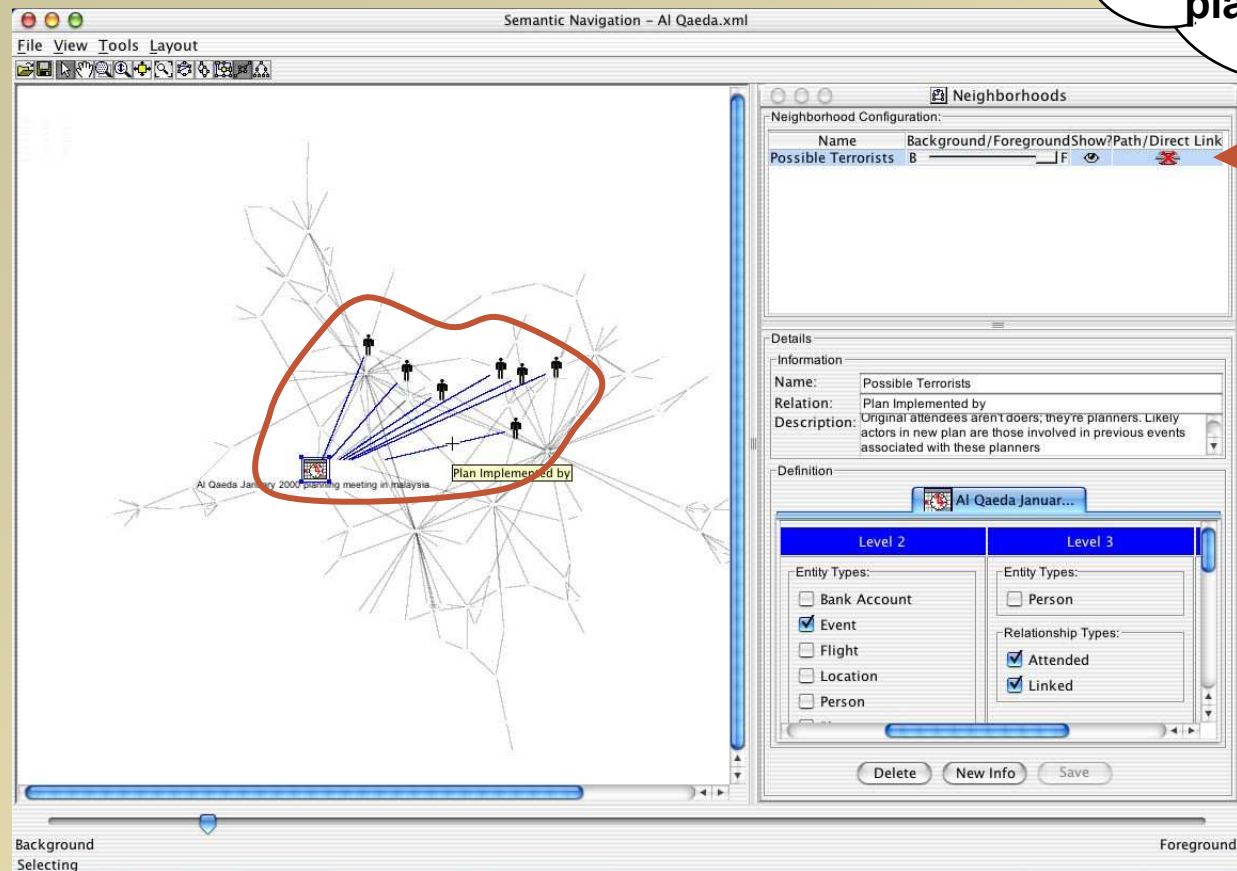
pla

Semantic Navigation - Al Qaeda.xml

File View Tools Layout

Al Qaeda January 2000 planning meeting in malaysia

Plan Implemented by

Neighborhoods

Neighborhood Configuration:

| Name | Background/Foreground | Show? | Path/Direct Link |
|---|---|---|---|
| Possible Terrorists | B F | | |

Details

Information

Name: Possible Terrorists

Relation: Plan Implemented by

Description: Original attendees aren't doers; they're planners. Likely actors in new plan are those involved in previous events associated with these planners

Definition

Al Qaeda Januar...

| Level 2 | Level 3 |
|---|---|

Entity Types:

Bank Account

Event

Flight

Location

Person

Entity Types:

Person

Relationship Types:

Attended

Linked

Delete New Info Save

Background

Foreground

Selecting